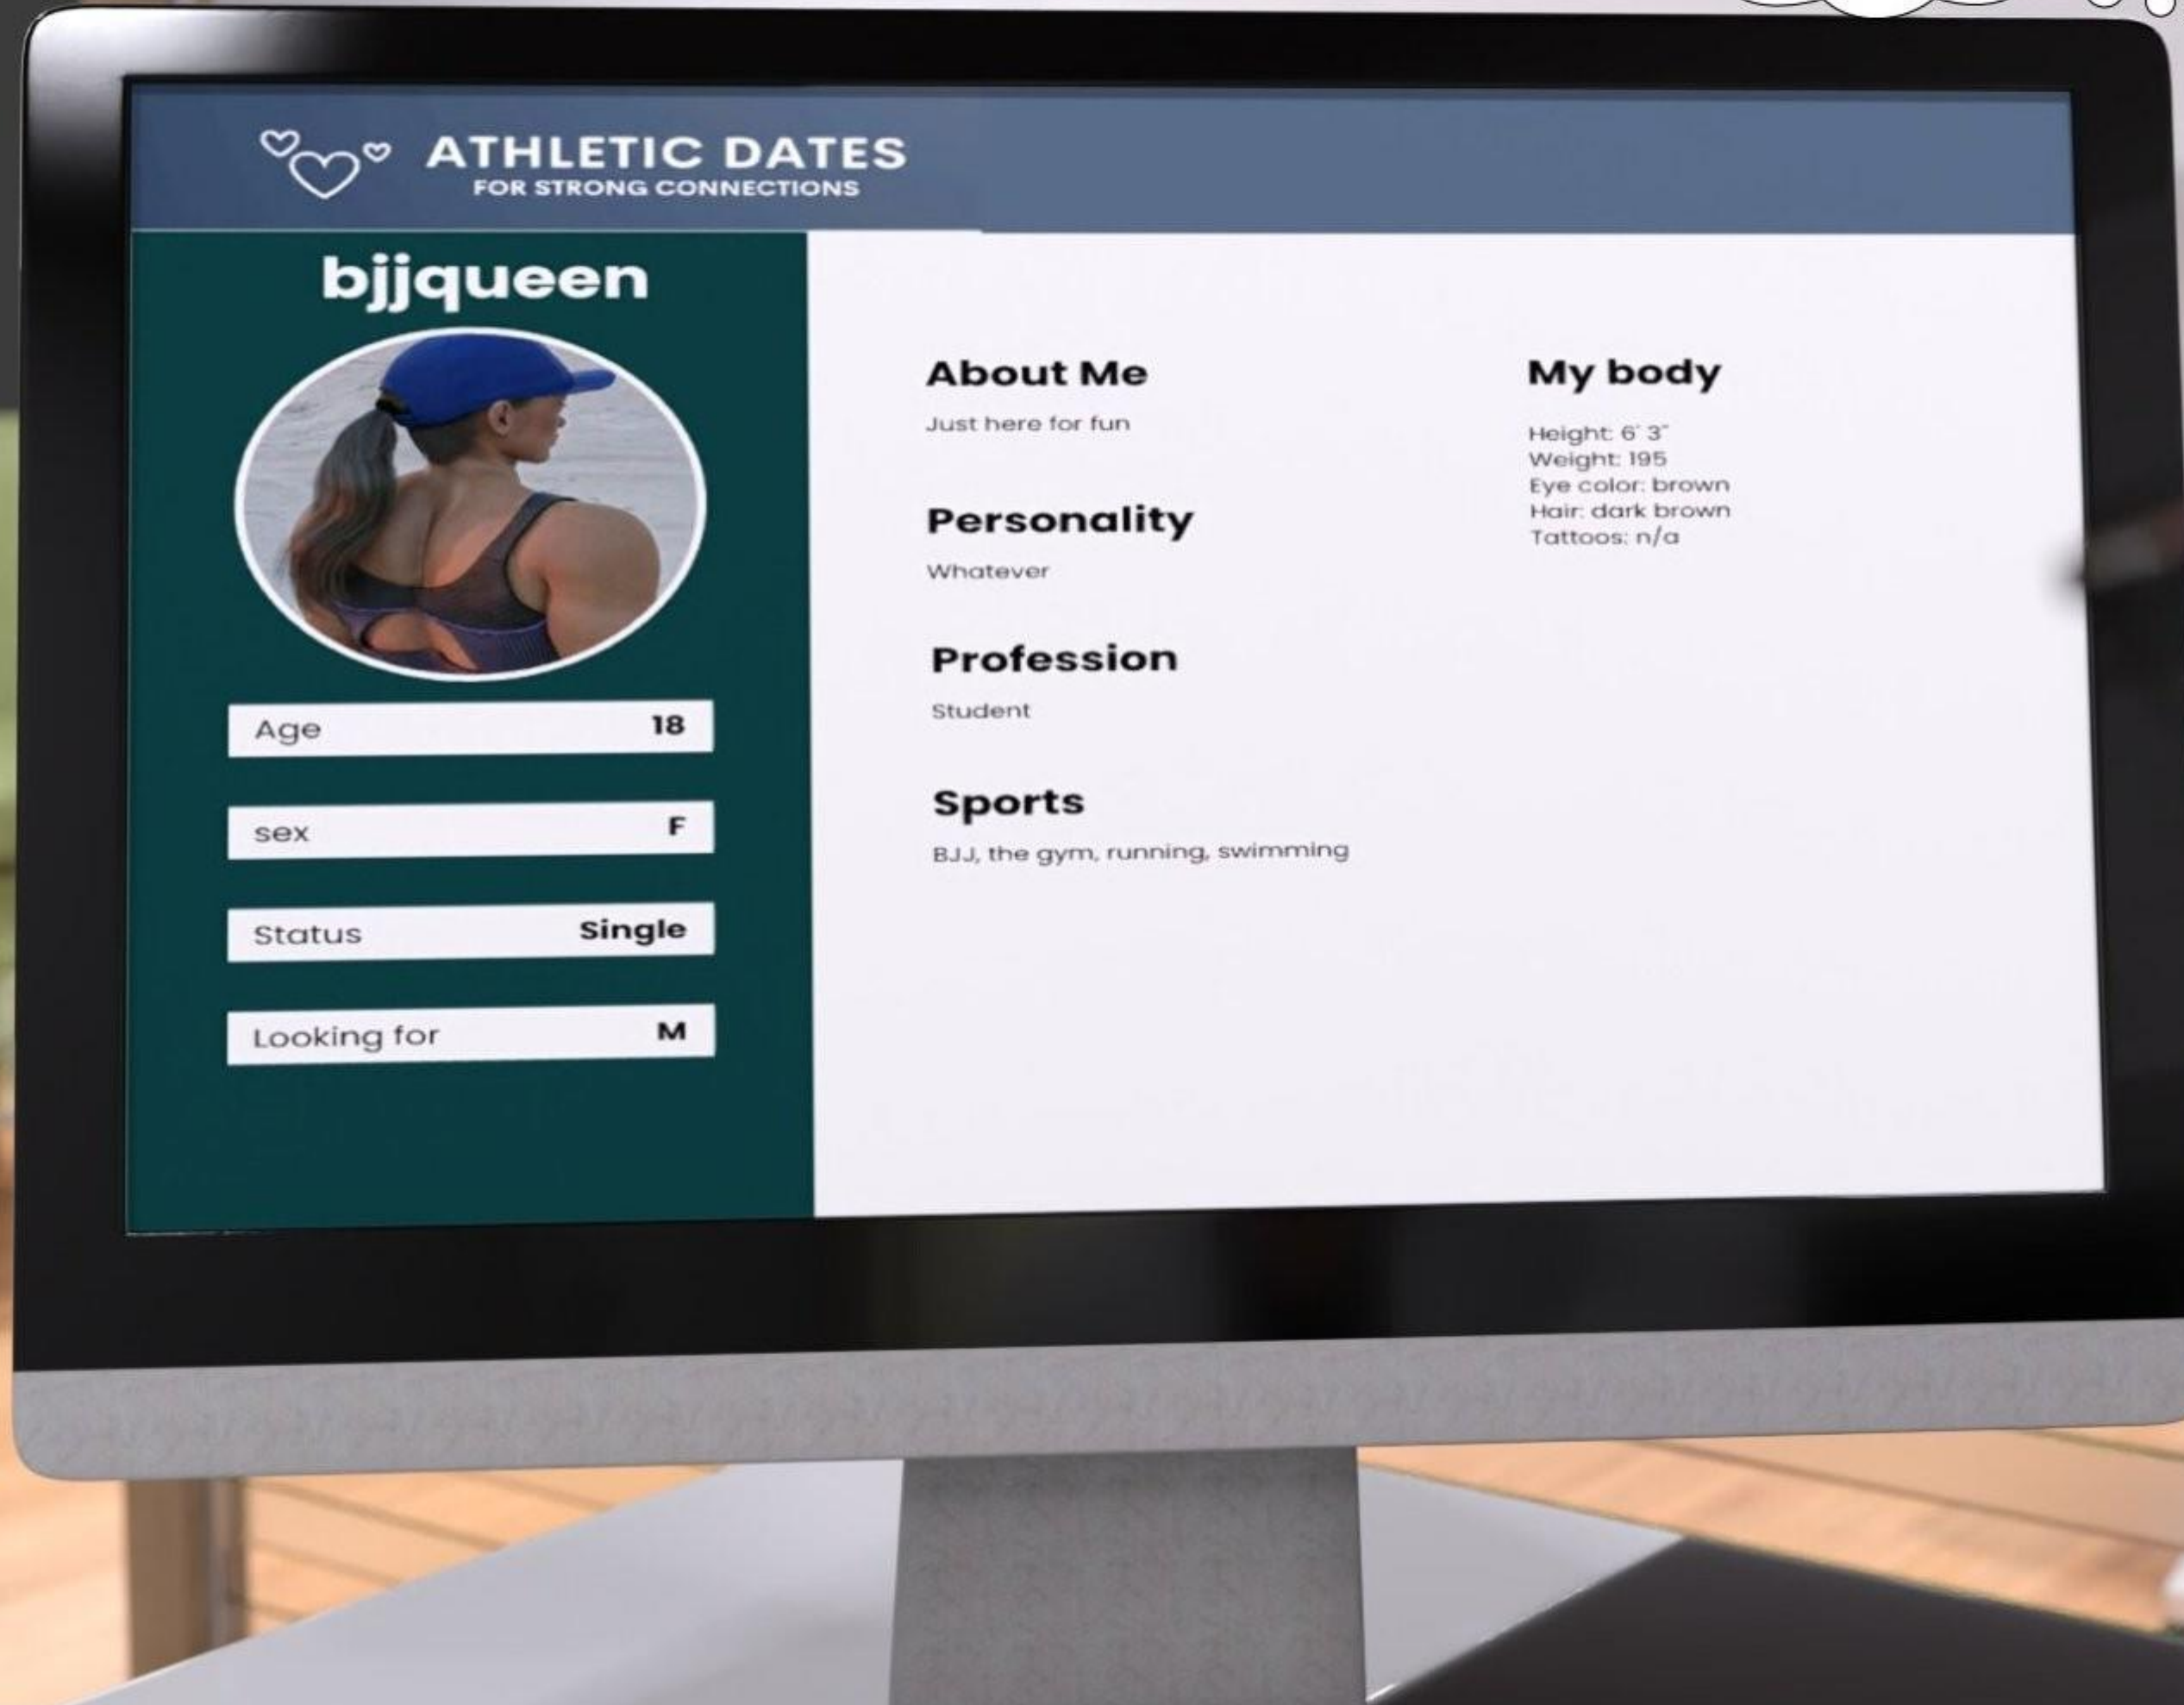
ATHLETIC DATES
FOR STRONG CONNECTIONS

bjjqueen

| Age | 18 |
|---|---|
| sex | F |
| Status | Single |
| Looking for | M |

About Me
Just here for fun

Personality
Whatever

Profession
Student

Sports
BJJ, the gym, running, swimming

My body
Height: 6' 3"
Weight: 195
Eye color: brown
Hair: dark brown
Tattoos: n/a